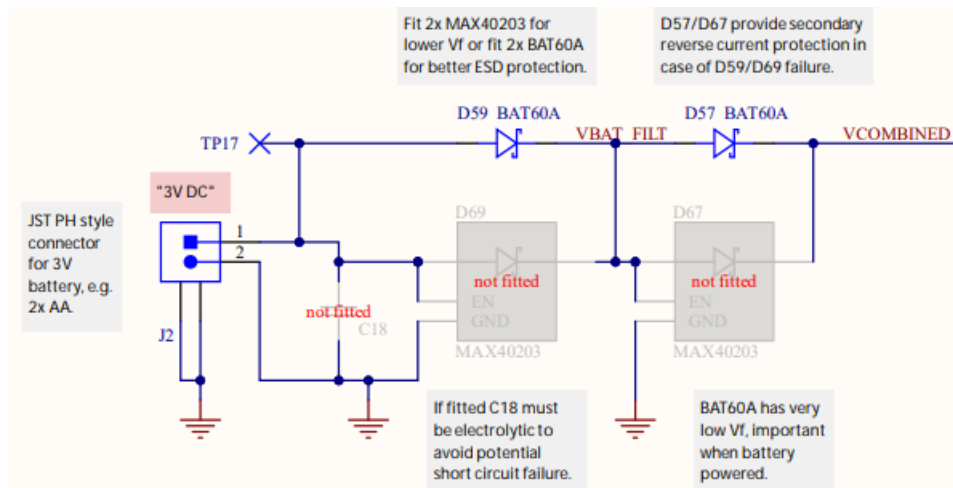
Fit 2x MAX40203 for lower Vf or fit 2x BAT60A for better ESD protection.

D57/D67 provide secondary reverse current protection in case of D59/D69 failure.

TP17

D59 BAT60A

VBAT_FILT

D57 BAT60A

VCOMBINED

"3V DC"

JST PH style connector for 3V battery, e.g. 2x AA.

1
2

J2

D69
not fitted
EN
GND
MAX40203

not fitted
C18

D67
not fitted
EN
GND
MAX40203

If fitted C18 must be electrolytic to avoid potential short circuit failure.

BAT60A has very low Vf, important when battery powered.